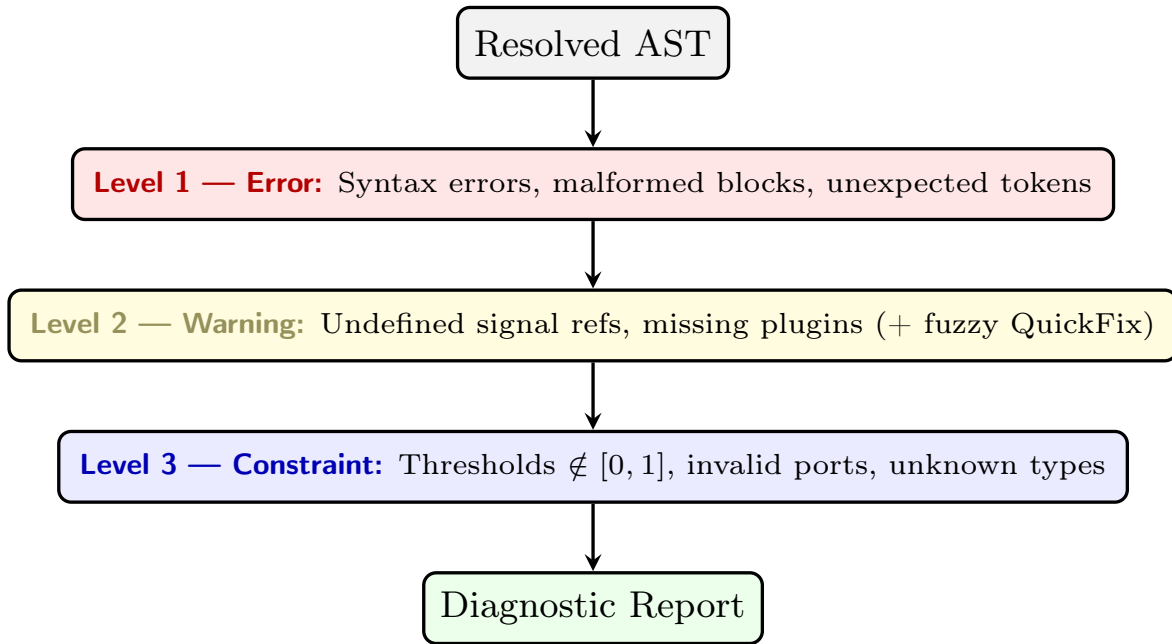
Resolved AST

Level 1 — Error: Syntax errors, malformed blocks, unexpected tokens

Level 2 — Warning: Undefined signal refs, missing plugins (+ fuzzy QuickFix)

Level 3 — Constraint: Thresholds $\notin [0, 1]$, invalid ports, unknown types

Diagnostic Report